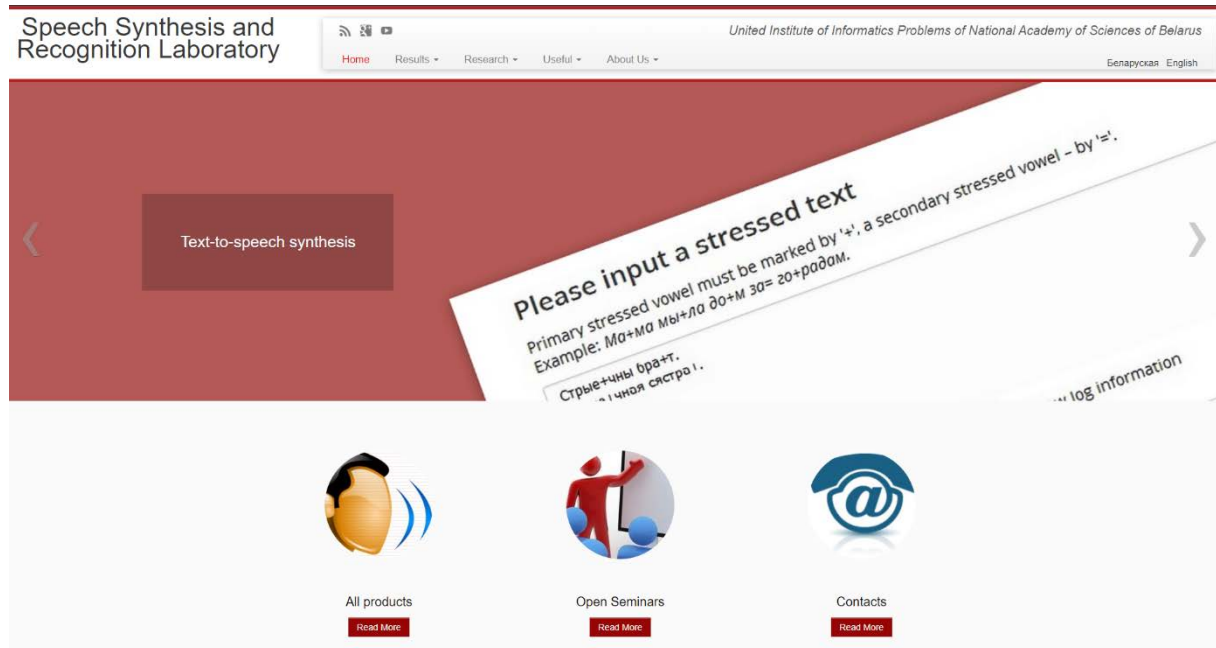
Speech Synthesis and Recognition Laboratory

United Institute of Informatics Problems of National Academy of Sciences of Belarus

Home Results ▾ Research ▾ Useful ▾ About Us ▾

Беларуская English

‹

Text-to-speech synthesis

Please input a stressed text

Primary stressed vowel must be marked by '+', a secondary stressed vowel – by '='.

Example: Ма+ма мы+ла до+м за= го+радам.

Стрые+чны бра+т.

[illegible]чная сястра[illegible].

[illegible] log information

›

All products

Read More

Open Seminars

Read More

Contacts

Read More